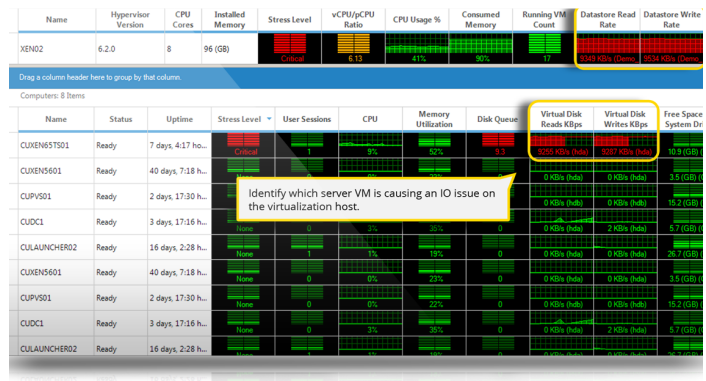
| Name | Hypervisor Version | CPU Cores | Installed Memory | Stress Level | vCPU/pCPU Ratio | CPU Usage % | Consumed Memory | Running VM Count | Datastore Read Rate | Datastore Write Rate |
|---|---|---|---|---|---|---|---|---|---|---|
| XEN02 | 6.2.0 | 8 | 96 (GB) | Critical | 6.13 | 41% | 90% | 17 | 5348 KB/s (Demo... | 1634 KB/s (Demo... |

Drag a column header here to group by that column.

Computers: 8 Items

| Name | Status | Uptime | Stress Level | User Sessions | CPU | Memory Utilization | Disk Queue | Virtual Disk Reads KBps | Virtual Disk Writes KBps | Free Space System Dri |
|---|---|---|---|---|---|---|---|---|---|---|
| CUXEN65TS01 | Ready | 7 days, 4:17 ho... | Critical | 1 | 9% | 52% | 9.3 | 5255 KB/s (hda) | 5267 KB/s (hda) | 10.9 (GB) |
| CUXEN5601 | Ready | 40 days, 7:18 h... | | | | 23% | | 0 KB/s (hda) | 0 KB/s (hda) | 3.5 (GB) |
| CUPVS01 | Ready | 2 days, 17:30 h... | | | | | | 0 KB/s (hda) | 0 KB/s (hda) | 15.2 (GB) |
| CUDC1 | Ready | 3 days, 17:16 h... | None | 0 | 3% | 35% | 0 | 0 KB/s (hda) | 2 KB/s (hda) | 5.7 (GB) |
| CULAUNCHER02 | Ready | 16 days, 2:28 h... | None | 1 | 1% | 19% | 0 | 0 KB/s (hda) | 0 KB/s (hda) | 26.7 (GB) |
| CUXEN5601 | Ready | 40 days, 7:18 h... | None | 0 | 0% | 23% | 0 | 0 KB/s (hda) | 0 KB/s (hda) | 3.5 (GB) |
| CUPVS01 | Ready | 2 days, 17:30 h... | None | 0 | 0% | 20% | 0 | 0 KB/s (hda) | 0 KB/s (hda) | 15.2 (GB) |
| CUDC1 | Ready | 3 days, 17:16 h... | None | 0 | 3% | 35% | 0 | 0 KB/s (hda) | 2 KB/s (hda) | 5.7 (GB) |
| CULAUNCHER02 | Ready | 16 days, 2:28 h... | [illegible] | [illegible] | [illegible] | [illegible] | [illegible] | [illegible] | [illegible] | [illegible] |

Identify which server VM is causing an IO issue on the virtualization host.